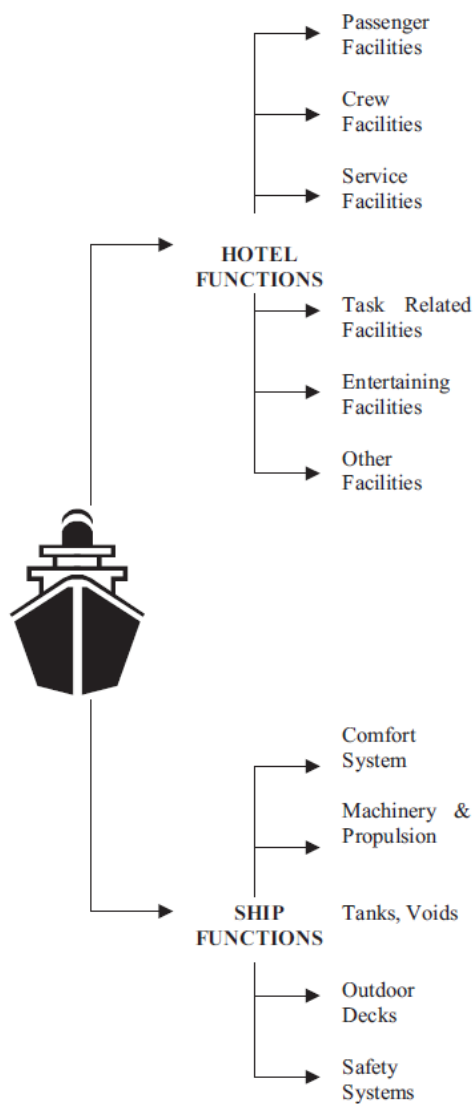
Passenger Facilities

Crew Facilities

Service Facilities

HOTEL FUNCTIONS

Task Related Facilities

Entertaining Facilities

Other Facilities

Comfort System

Machinery & Propulsion

SHIP FUNCTIONS

Tanks, Voids

Outdoor Decks

Safety Systems